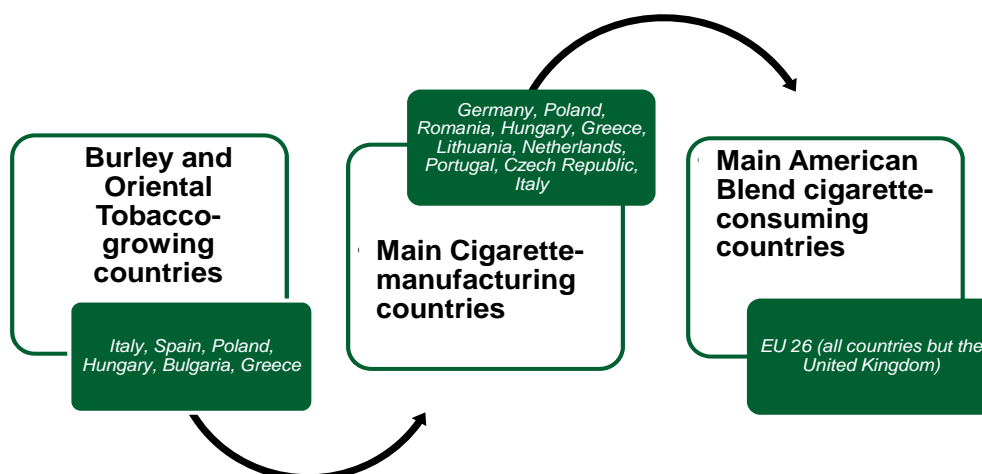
Burley and Oriental Tobacco-growing countries

Italy, Spain, Poland, Hungary, Bulgaria, Greece

Germany, Poland, Romania, Hungary, Greece, Lithuania, Netherlands, Portugal, Czech Republic, Italy

Main Cigarette-manufacturing countries

Main American Blend cigarette-consuming countries

EU 26 (all countries but the United Kingdom)